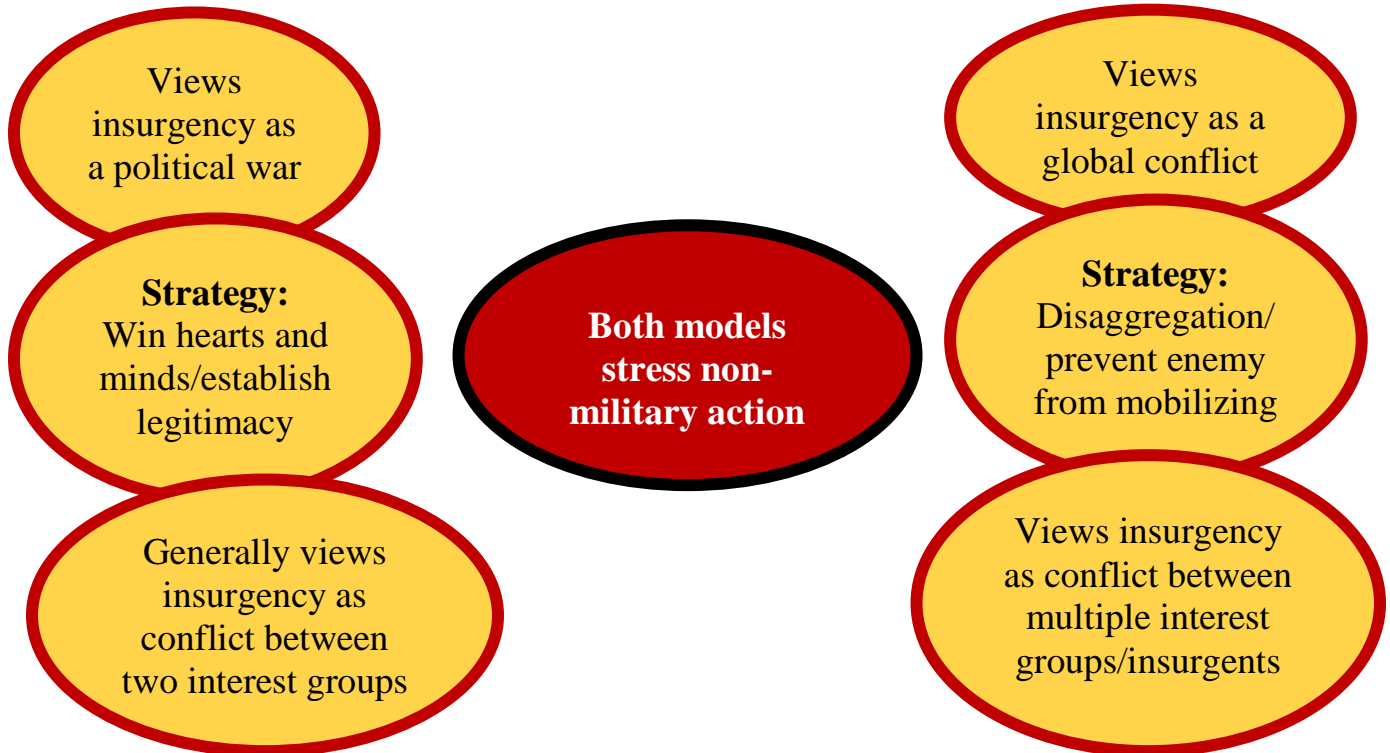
Views insurgency as a political war

Strategy:
Win hearts and minds/establish legitimacy

Generally views insurgency as conflict between two interest groups

Both models stress non-military action

Views insurgency as a global conflict

Strategy:
Disaggregation/ prevent enemy from mobilizing

Views insurgency as conflict between multiple interest groups/insurgents